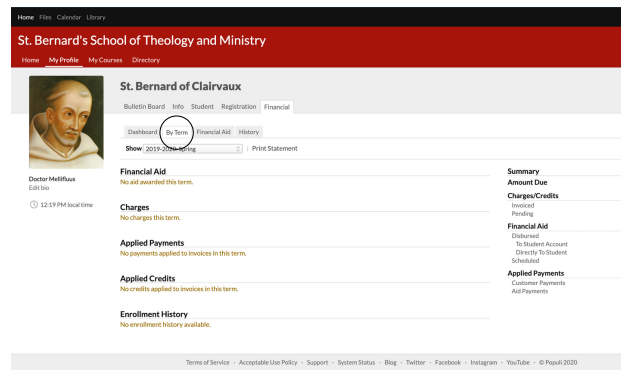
Home Files Calendar Library

St. Bernard's School of Theology and Ministry

Home My Profile My Courses Directory

St. Bernard of Clairvaux

Bulletin Board Info Student Registration Financial

Dashboard By Term Financial Aid History

Show 2019-2020 Spring | Print Statement

Doctor Mellifluus
Edit bio

12:19 PM local time

Financial Aid
No aid awarded this term.

Charges
No charges this term.

Applied Payments
No payments applied to invoices in this term.

Applied Credits
No credits applied to invoices in this term.

Enrollment History
No enrollment history available.

Summary
Amount Due

Charges/Credits
Invoiced
Pending

Financial Aid
Disbursed
To Student Account
Directly To Student
Scheduled

Applied Payments
Customer Payments
Aid Payments

Terms of Service · Acceptable Use Policy · Support · System Status · Blog · Twitter · Facebook · Instagram · YouTube · © Populi 2020